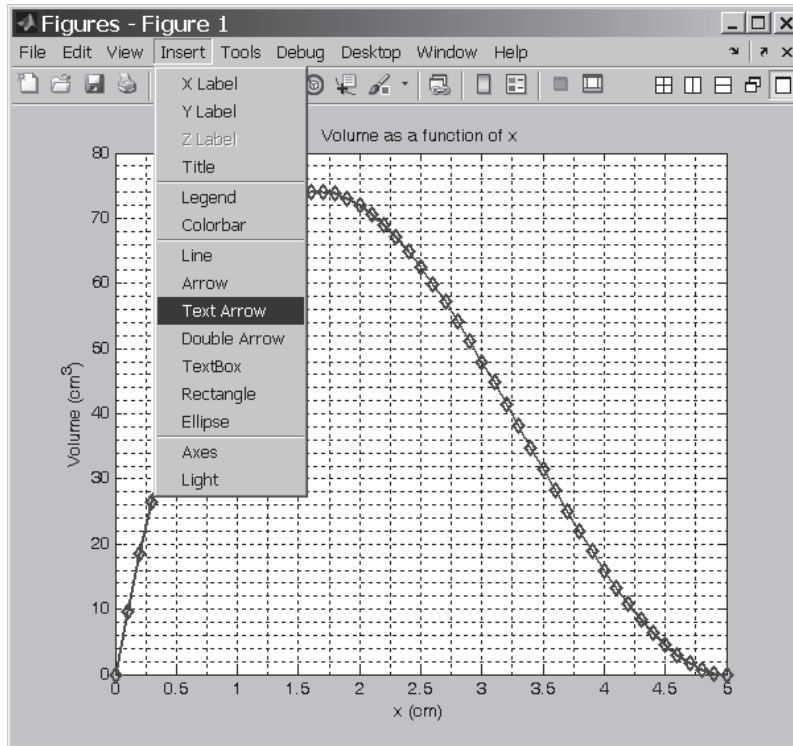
Figures - Figure 1

File Edit View Insert Tools Debug Desktop Window Help

X Label
Y Label
Z Label
Title
Legend
Colorbar
Line
Arrow
Text Arrow
Double Arrow
TextBox
Rectangle
Ellipse
Axes
Light

Volume as a function of x

80
70
60
50
40
30
20
10
0

Volume (cm$^3$)

0 0.5 1 1.5 2 2.5 3 3.5 4 4.5 5

x (cm)